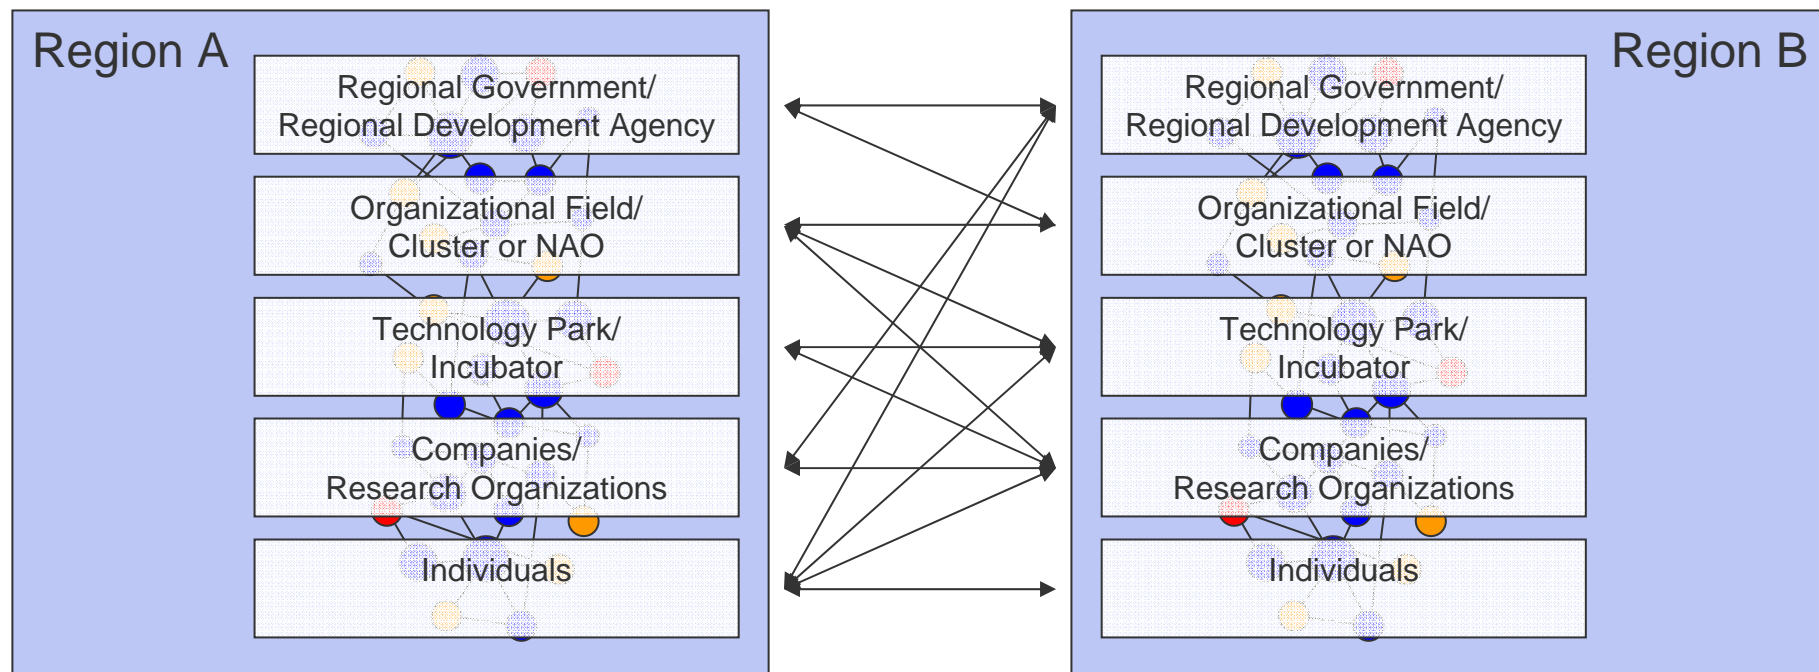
Region A

Regional Government/ Regional Development Agency

Organizational Field/ Cluster or NAO

Technology Park/ Incubator

Companies/ Research Organizations

Individuals

Region B

Regional Government/ Regional Development Agency

Organizational Field/ Cluster or NAO

Technology Park/ Incubator

Companies/ Research Organizations

Individuals